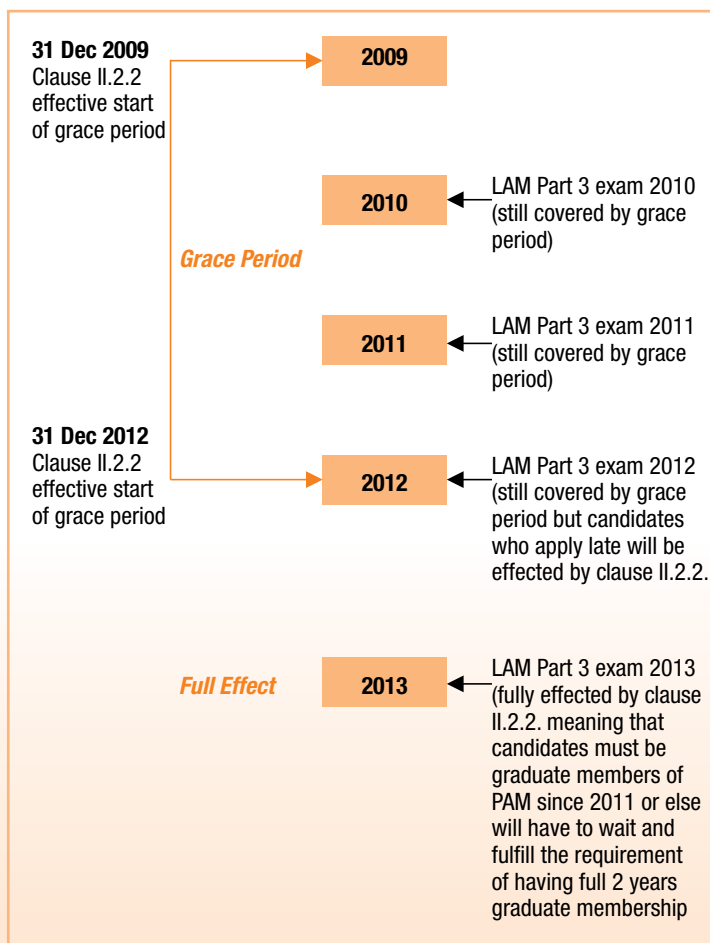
31 Dec 2009
Clause II.2.2 effective start of grace period

2009

Grace Period

2010

LAM Part 3 exam 2010 (still covered by grace period)

2011

LAM Part 3 exam 2011 (still covered by grace period)

31 Dec 2012
Clause II.2.2 effective start of grace period

2012

LAM Part 3 exam 2012 (still covered by grace period but candidates who apply late will be effected by clause II.2.2.

Full Effect

2013

LAM Part 3 exam 2013 (fully effected by clause II.2.2. meaning that candidates must be graduate members of PAM since 2011 or else will have to wait and fulfill the requirement of having full 2 years graduate membership